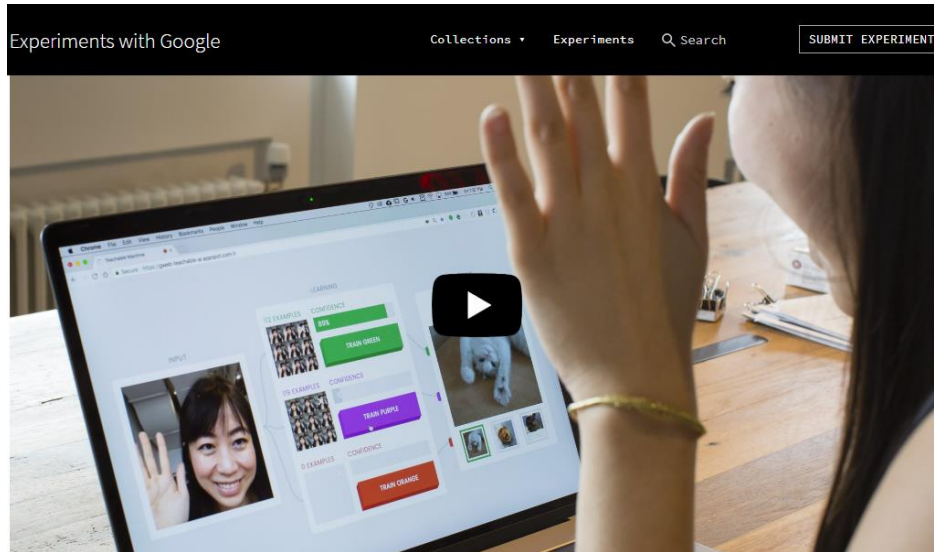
Experiments with Google

Collections ▾ Experiments Search SUBMIT EXPERIMENT

LEARNING

INPUT

172 EXAMPLES CONFIDENCE

93%

TRAIN GREEN

29 EXAMPLES CONFIDENCE

TRAIN PURPLE

0 EXAMPLES CONFIDENCE

TRAIN ORANGE